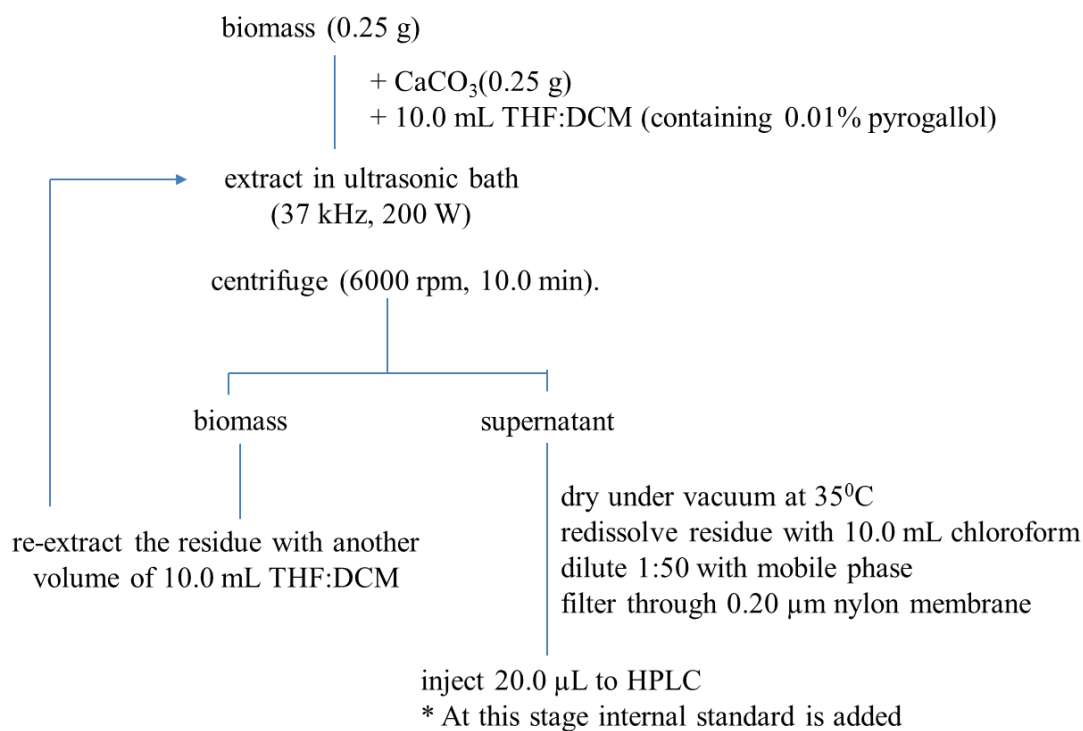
biomass (0.25 g)

+ $CaCO_3$(0.25 g)
+ 10.0 mL THF:DCM (containing 0.01% pyrogallol)

extract in ultrasonic bath (37 kHz, 200 W)

centrifuge (6000 rpm, 10.0 min).

biomass

supernatant

re-extract the residue with another volume of 10.0 mL THF:DCM

dry under vacuum at $35^0$C
redissolve residue with 10.0 mL chloroform
dilute 1:50 with mobile phase
filter through 0.20 μm nylon membrane

inject 20.0 μL to HPLC
* At this stage internal standard is added